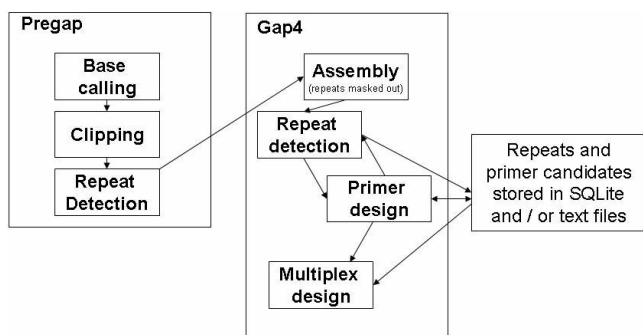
Pregap

Base calling

Clipping

Repeat Detection

Gap4

Assembly
(repeats masked out)

Repeat detection

Primer design

Multiplex design

Repeats and primer candidates stored in SQLite and / or text files